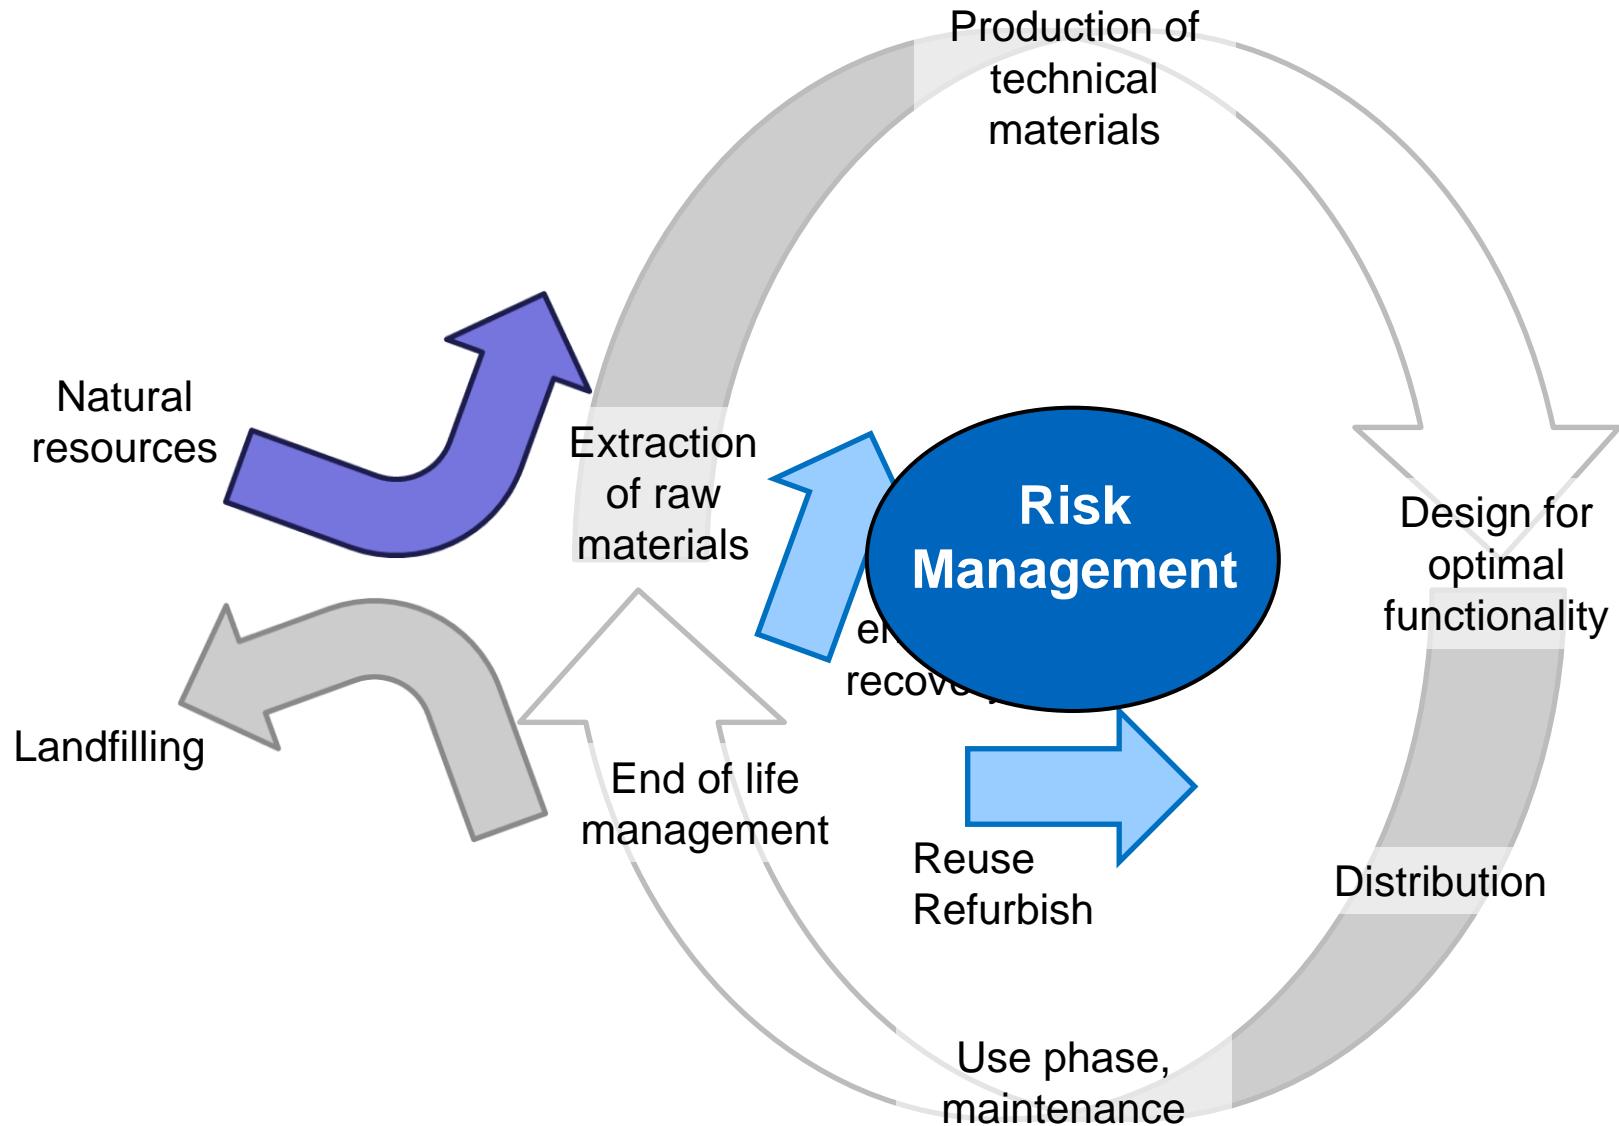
Production of technical materials

Natural resources

Extraction of raw materials

Risk Management

Design for optimal functionality

Landfilling

el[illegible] recove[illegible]

End of life management

Reuse Refurbish

Distribution

Use phase, maintenance